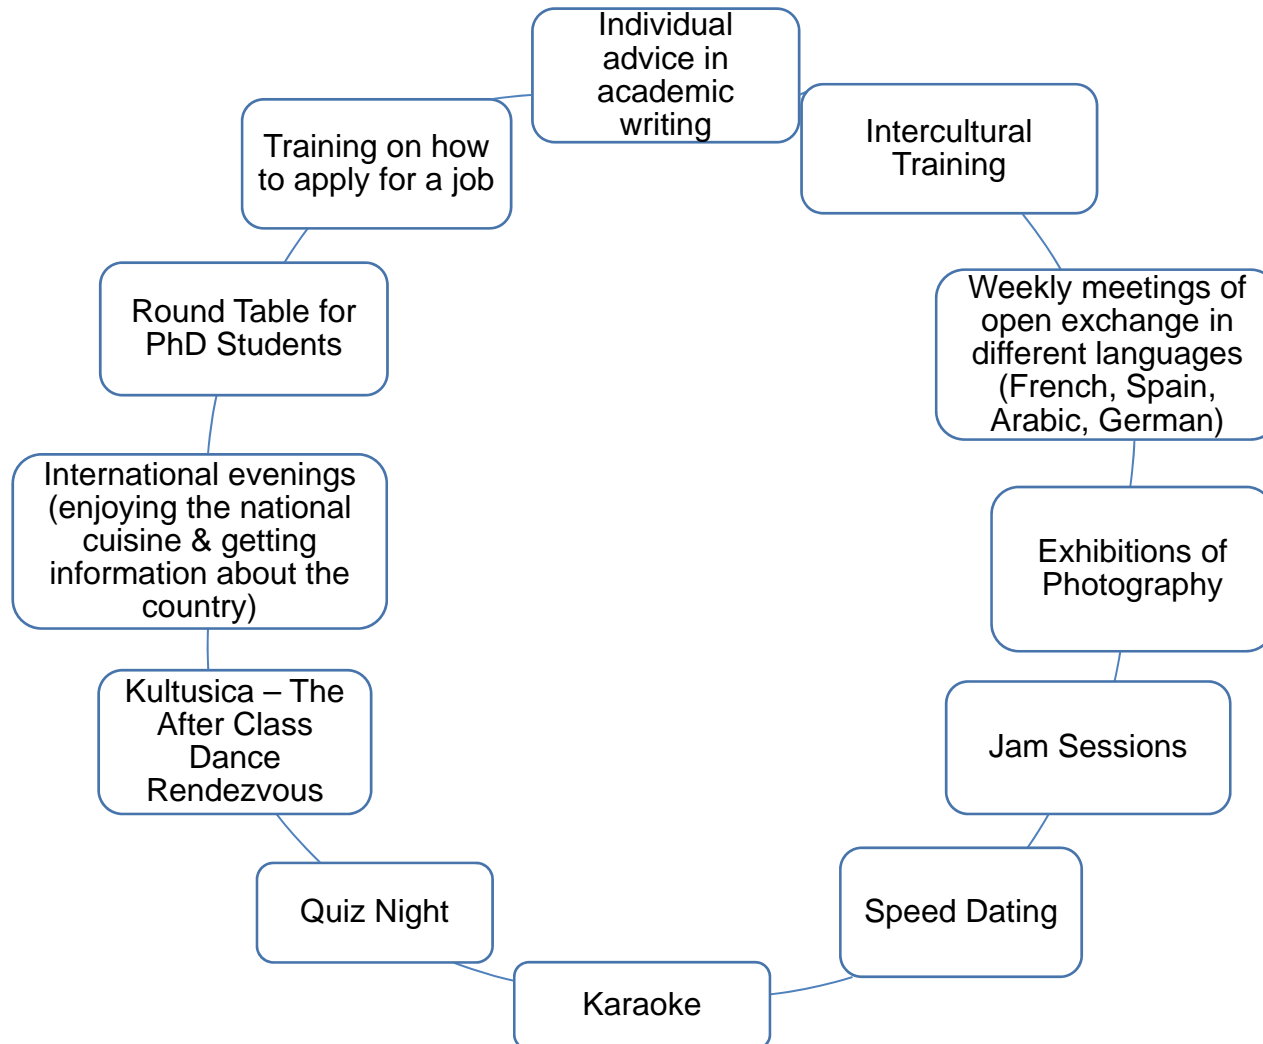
Individual advice in academic writing

Intercultural Training

Weekly meetings of open exchange in different languages (French, Spain, Arabic, German)

Exhibitions of Photography

Jam Sessions

Speed Dating

Karaoke

Quiz Night

Kultusica – The After Class Dance Rendezvous

International evenings (enjoying the national cuisine & getting information about the country)

Round Table for PhD Students

Training on how to apply for a job